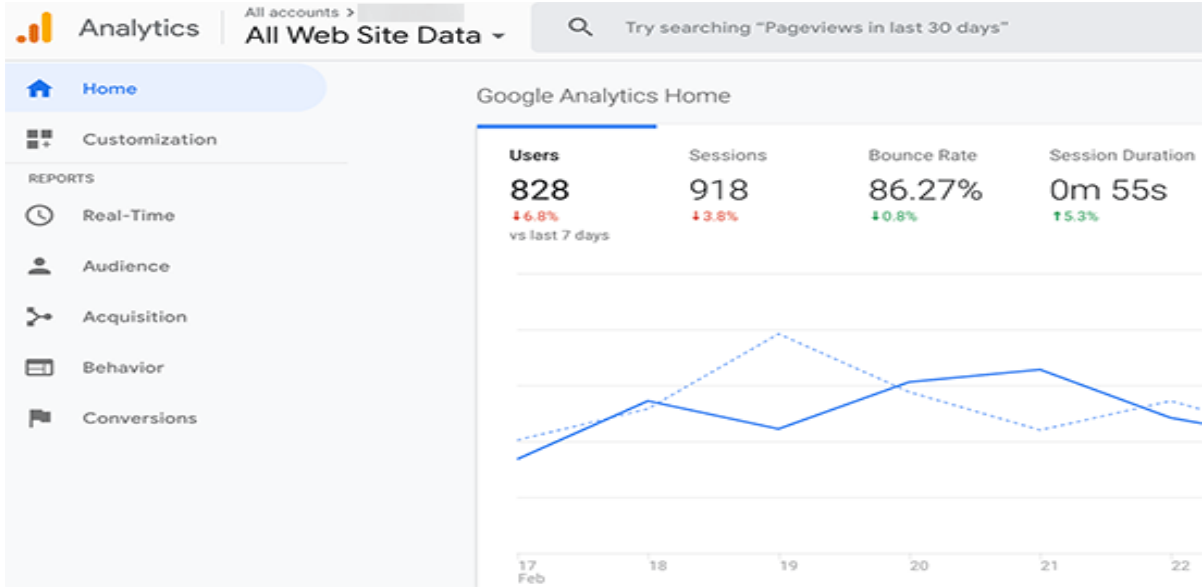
Analytics
All accounts >
All Web Site Data

Try searching "Pageviews in last 30 days"

Home
Customization
REPORTS
Real-Time
Audience
Acquisition
Behavior
Conversions

Google Analytics Home

| Users | Sessions | Bounce Rate | Session Duration |
|---|---|---|---|
| 828 | 918 | 86.27% | 0m 55s |
| ↓6.8% | ↓3.8% | ↓0.8% | ↑5.3% |

vs last 7 days

17
Feb
18
19
20
21
22